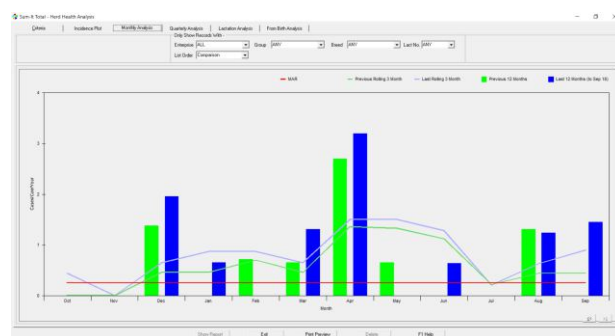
Sum-It Total - Herd Health Analysis

Criteria | Incidence Plot | Monthly Analysis | Quarterly Analysis | Lactation Analysis | From Birth Analysis

Only Show Records With:
Enterprise ALL | Group ANY | Breed ANY | Lact No. ANY
List Order Comparison

MAR — Previous Rolling 3 Month — Last Rolling 3 Month — Previous 12 Months — Last 12 Months (to Sep 16)

4
3
2
1
0

Cases/Cow/Year

Oct Nov Dec Jan Feb Mar Apr May Jun Jul Aug Sep

Month

Show Report | Exit | Print Preview | Delete | F1 Help